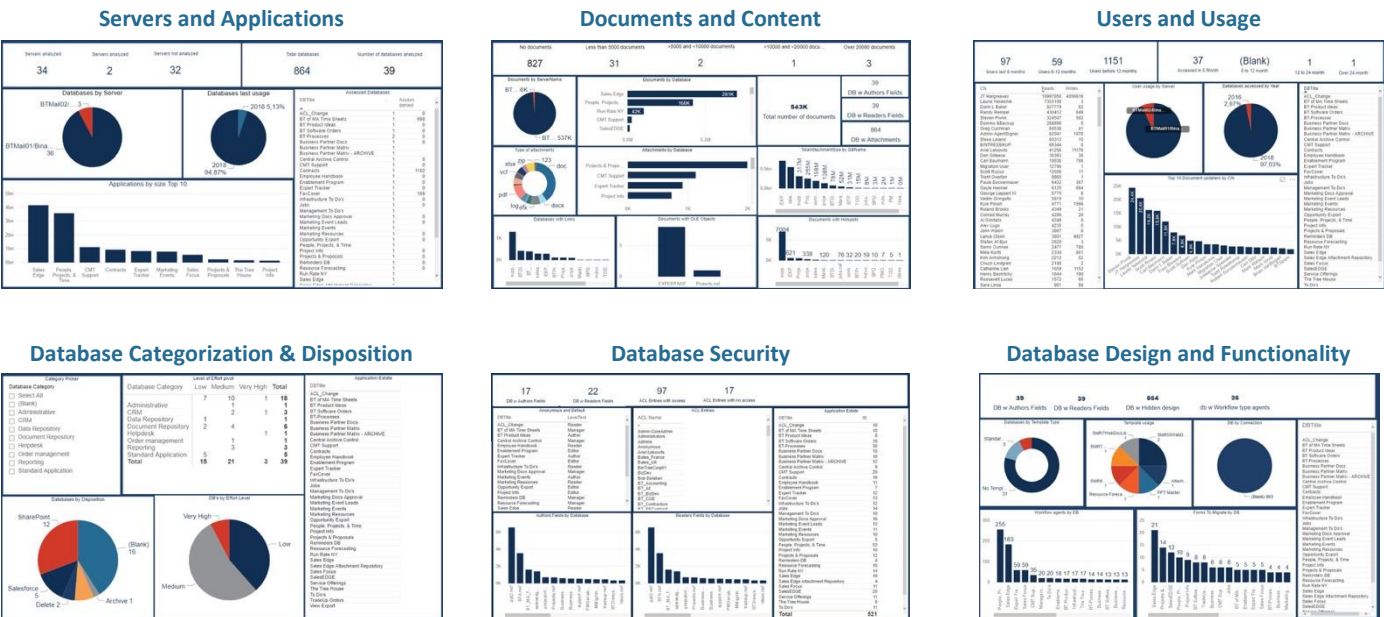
Servers and Applications

Servers analyzed 34
Servers analyzed 2
Servers not analyzed 32
Total databases 864
Number of databases analyzed 39

Databases by Server
BTMail02/... BTMail01/Bna...

Databases last usage
2016 5,13%
2018 94,87%

Assessed Databases
DBTitle
ACL_Change
BT of MA Time Sheets
BT Product Meet
BT Software Orders
BT-Processes
Business Partner Docs
Business Partner Matrix
Business Partner Matrix - ARCHIVE
Central Archive Control
CMT Support
Contracts
Employee Handbook
Enablement Program
Expert Tracker
FavCover
Infrastructure To Do's
Jobs
Management To Do's
Marketing Docs Approval
Marketing Event Leads
Marketing Events
Marketing Resources
Opportunity Export
People, Projects, & Time
Project Info
Projects & Proposals
Reminders DB
Resource Forecasting
Run Rate NY
Sales Edge

Applications by size Top 10
Sales Edge
People, Projects, & Time
CMT Support
Contracts
Expert Tracker
Marketing Events
Sales Force
Projects & Proposals
The Tree House
Project Info

Documents and Content

No documents 827
Less than 5000 documents 31
>5000 and <10000 documents 2
>10000 and <20000 docs 1
Over 20000 documents 3

Documents by ServerName
BT... 6K
BT... 537K

Documents by Database
Sales Edge 281K
People, Projects... 168K
Run Rate NY 42K
CMT Support
SalesEDGE

543K
Total number of documents

39
DB w Authors Fields
39
DB w Readers Fields
864
DB w Attachments

Type of attachments
xlsx zip doc
xcf
pdf
log
xls
docx

Attachments by Database
Projects & Propo...
CMT Support
Expert Tracker
Project Info

Databases with Links
Documents with OLE Objects
Documents with Hotspots
2004
821 338 120 76 32 20 19 10 7 5 1

Users and Usage

97 Users last 6 months
59 Users 6-12 months
1151 Users before 12 months
37 Accessed in 6 Month
(Blank) 6 to 12 month
1 12 to 24 month
1 Over 24 month

CN
Reads
Writes

User usage by Server
BtMail02/Bna
BTMail01/Bna

Databases accessed by Year
2016 2,67%
2018 97,03%

Top 10 Document updaters by CN

DBTitle
ACL_Change
BT of MA Time Sheets
BT Product Meet
BT Software Orders
BT-Processes
Business Partner Docs
Business Partner Matrix
Business Partner Matrix - ARCHIVE
Central Archive Control
CMT Support
Contracts
Employee Handbook
Enablement Program
Expert Tracker
FavCover
Infrastructure To Do's
Jobs
Management To Do's
Marketing Docs Approval
Marketing Event Leads
Marketing Events
Marketing Resources
Opportunity Export
People, Projects, & Time
Project Info
Projects & Proposals
Reminders DB
Resource Forecasting
Run Rate NY
Sales Edge
Sales Edge Attachment Repository
Sales Force
SalesEDGE
Service Offerings
The Tree House
To Do's

Database Categorization & Disposition

Category Picker
Database Category
Select All
(Blank)
Administrative
CRM
Data Repository
Document Repository
Helpdesk
Order management
Reporting
Standard Application

Level of Effort pivot
| Database Category | Low | Medium | Very High | Total |
|---|---|---|---|---|
| | 7 | 10 | 1 | 18 |
| Administrative | | 1 | | 1 |
| CRM | | 2 | 1 | 3 |
| Data Repository | 1 | | | 1 |
| Document Repository | 2 | 4 | | 6 |
| Helpdesk | | | 1 | 1 |
| Order management | | 1 | | 1 |
| Reporting | | 3 | | 3 |
| Standard Application | 5 | | | 5 |
| Total | 15 | 21 | 3 | 39 |

Application Details
DBTitle
ACL_Change
BT of MA Time Sheets
BT Product Meet
BT Software Orders
BT-Processes
Business Partner Docs
Business Partner Matrix
Business Partner Matrix - ARCHIVE
Central Archive Control
CMT Support
Contracts
Employee Handbook
Enablement Program
Expert Tracker
FavCover
Infrastructure To Do's
Jobs
Management To Do's
Marketing Docs Approval
Marketing Event Leads
Marketing Events
Marketing Resources
Opportunity Export
People, Projects, & Time
Project Info
Projects & Proposals
Reminders DB
Resource Forecasting
Run Rate NY
Sales Edge
Sales Edge Attachment Repository
Sales Force
SalesEDGE
Service Offerings
The Tree House
To Do's
TradeUp Orders
View Export

Databases by Disposition
SharePoint 12
(Blank) 16
Salesforce
Delete 2
Archive 1

DB's by Effort Level
Very High
Low
Medium

Database Security

17 DB w Authors Fields
22 DB w Readers Fields
97 ACL Entries with access
17 ACL Entries with no access

Anonymous and Default
ACL Entries
Application Details

Authors Fields by Database
Readers Fields by Database

Database Design and Functionality

39 DB w Authors Fields
39 DB w Readers Fields
864 DB w Hidden design
36 db w Workflow type agents

Databases by Template Type
Standar...
No Templ... 31

Template usage
Resource Forece...
RFT Master

DB by Connection

Workflow agents by DB
255
183
59 59
26 20 20 19 18 17 17 17 17 14 14 13 13 13

Forms To Migrate by DB
21

DBTitle
ACL_Change
BT of MA Time Sheets
BT Product Meet
BT Software Orders
BT-Processes
Business Partner Docs
Business Partner Matrix
Business Partner Matrix - ARCHIVE
Central Archive Control
CMT Support
Contracts
Employee Handbook
Enablement Program
Expert Tracker
FavCover
Infrastructure To Do's
Jobs
Management To Do's
Marketing Docs Approval
Marketing Event Leads
Marketing Events
Marketing Resources
Opportunity Export
People, Projects, & Time
Project Info
Projects & Proposals
Reminders DB
Resource Forecasting
Run Rate NY
Sales Edge
Sales Edge Attachment Repository
Sales Force
SalesEDGE
Service Offerings
The Tree House
To Do's